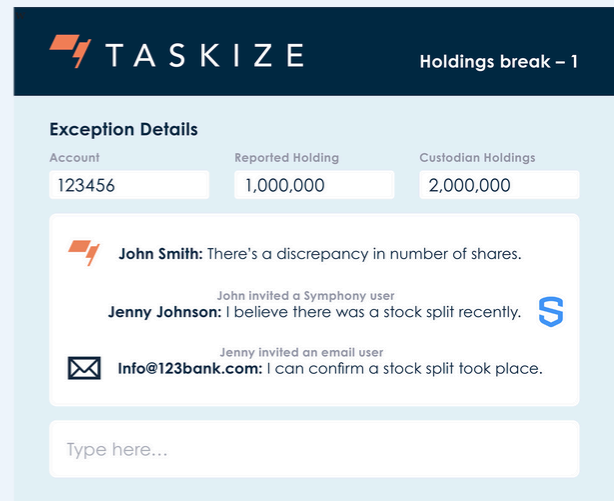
TASKIZE

Holdings break – 1

Exception Details

Account
123456

Reported Holding
1,000,000

Custodian Holdings
2,000,000

John Smith: There's a discrepancy in number of shares.

John invited a Symphony user
Jenny Johnson: I believe there was a stock split recently.

Jenny invited an email user
Info@123bank.com: I can confirm a stock split took place.

Type here...